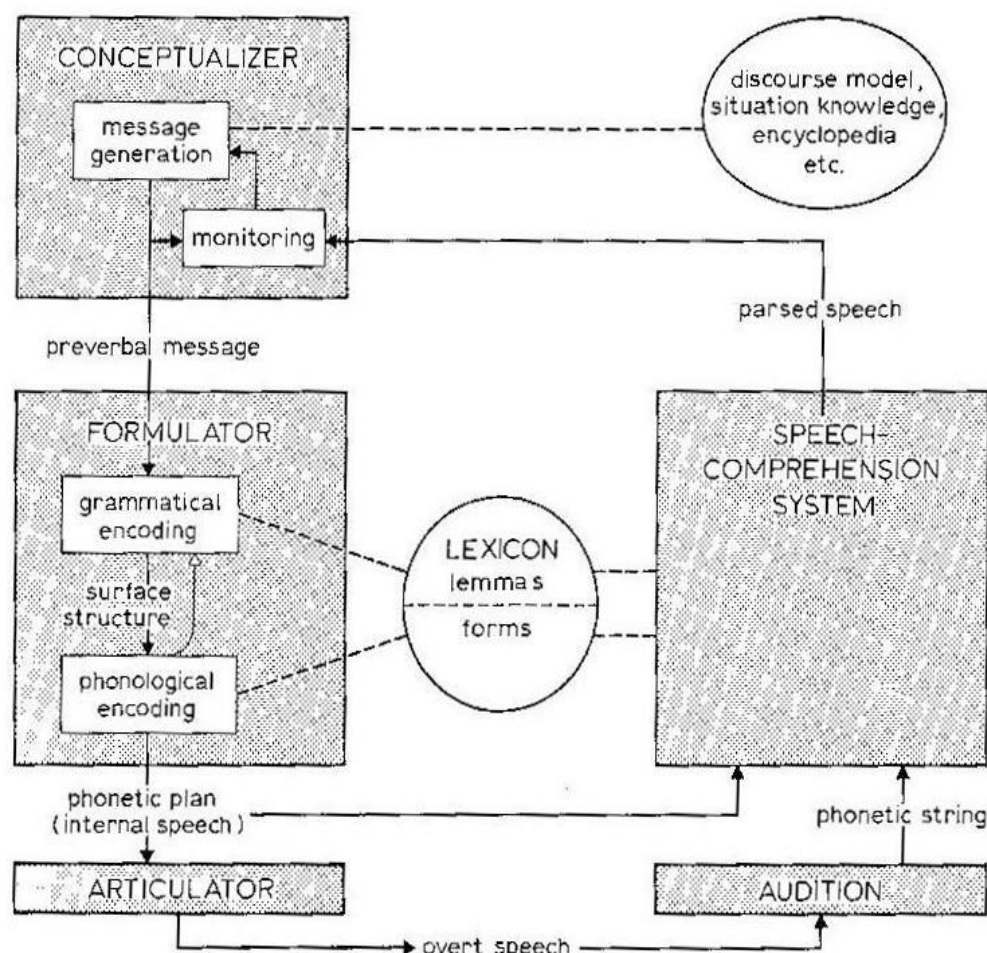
CONCEPTUALIZER

message generation

monitoring

discourse model, situation knowledge, encyclopedia etc.

parsed speech

preverbal message

FORMULATOR

grammatical encoding

surface structure

phonological encoding

LEXICON
lemmas
forms

SPEECH-COMPREHENSION SYSTEM

phonetic plan (internal speech)

phonetic string

ARTICULATOR

AUDITION

overt speech